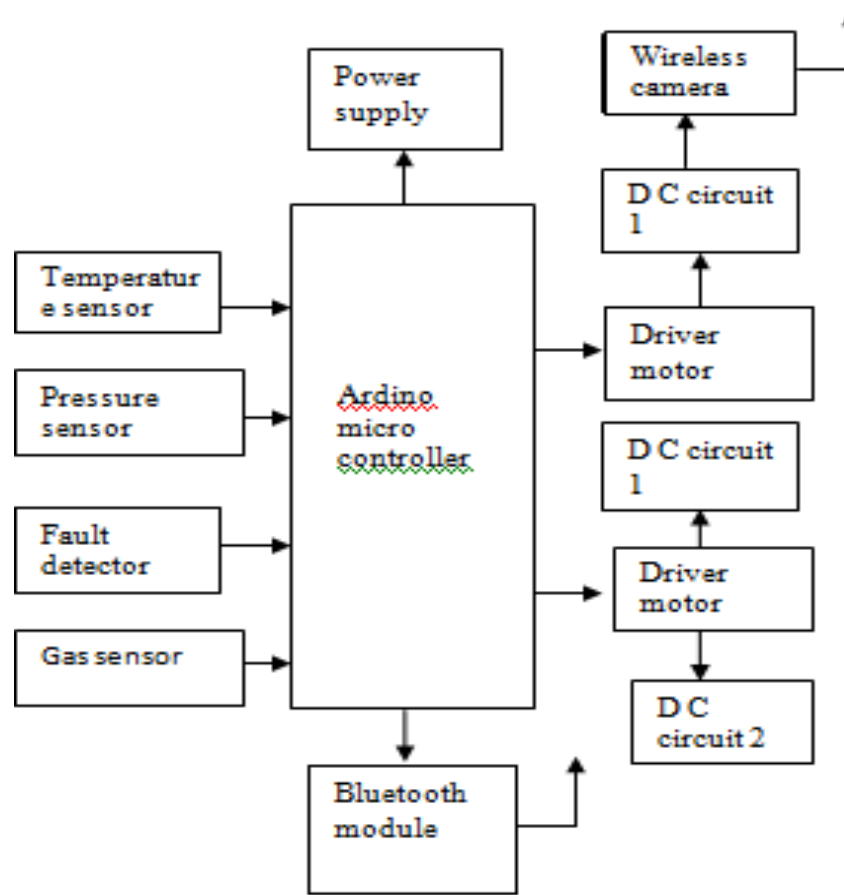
Power supply

Wireless camera

D C circuit 1

Temperatur e sensor

Pressure sensor

Fault detector

Gas sensor

Ardino micro controller

Driver motor

D C circuit 1

Driver motor

D C circuit 2

Bluetooth module